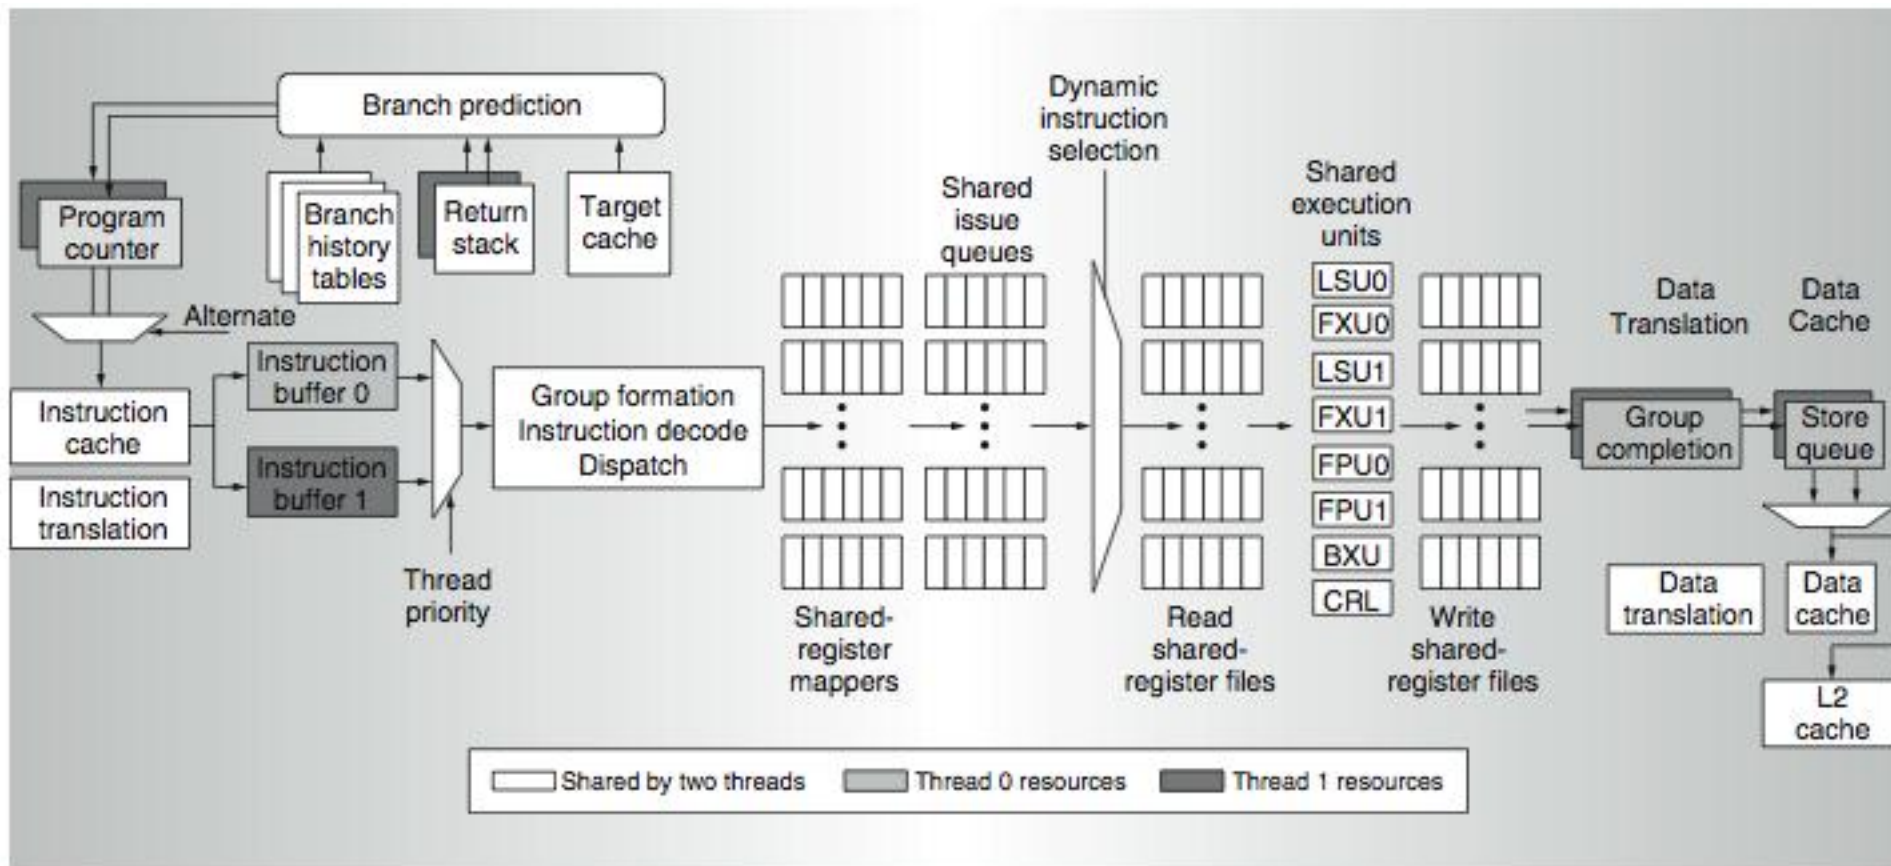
Branch prediction

Program counter

Branch history tables

Return stack

Target cache

Alternate

Instruction cache

Instruction translation

Instruction buffer 0

Instruction buffer 1

Thread priority

Group formation Instruction decode Dispatch

Shared-register mappers

Shared issue queues

Dynamic instruction selection

Read shared-register files

Shared execution units

LSU0
FXU0
LSU1
FXU1
FPU0
FPU1
BXU
CRL

Write shared-register files

Data Translation

Data Cache

Group completion

Store queue

Data translation

Data cache

L2 cache

Shared by two threads
Thread 0 resources
Thread 1 resources